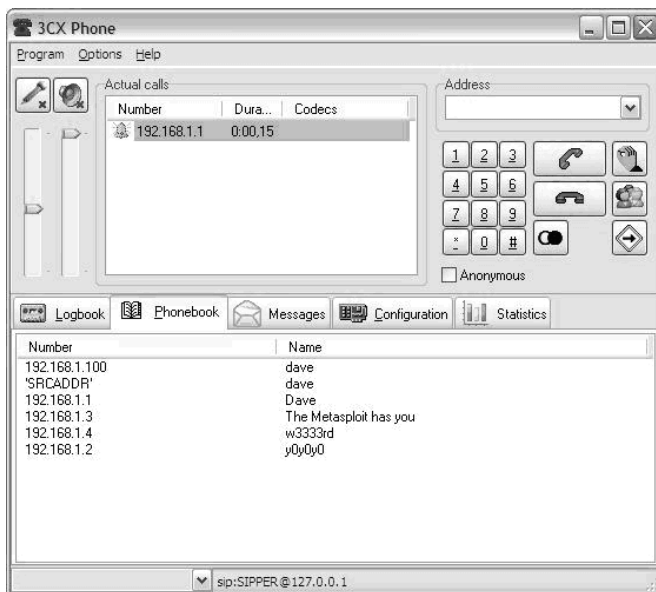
3CX Phone

Program Options Help

Actual calls

| Number | Dura... | Codecs |
|---|---|---|
| 192.168.1.1 | 0:00,15 | |

Address

1 2 3
4 5 6
7 8 9
* 0 #

Anonymous

Logbook Phonebook Messages Configuration Statistics

| Number | Name |
|---|---|
| 192.168.1.100 | dave |
| 'SRCADDR' | dave |
| 192.168.1.1 | Dave |
| 192.168.1.3 | The Metasploit has you |
| 192.168.1.4 | w3333rd |
| 192.168.1.2 | y0y0y0 |

sip:SIPPER@127.0.0.1